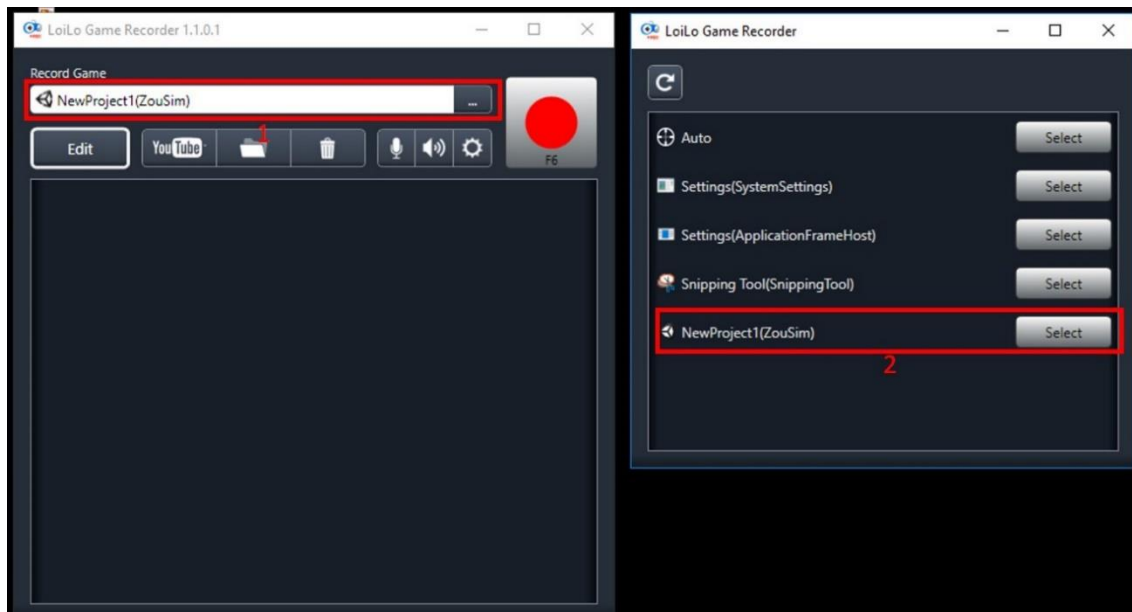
LoiLo Game Recorder 1.1.0.1

Record Game

NewProject1(ZouSim)

...

1

Edit

YouTube

F6

LoiLo Game Recorder

Auto

Select

Settings(SystemSettings)

Select

Settings(ApplicationFrameHost)

Select

Snipping Tool(SnippingTool)

Select

NewProject1(ZouSim)

Select

2